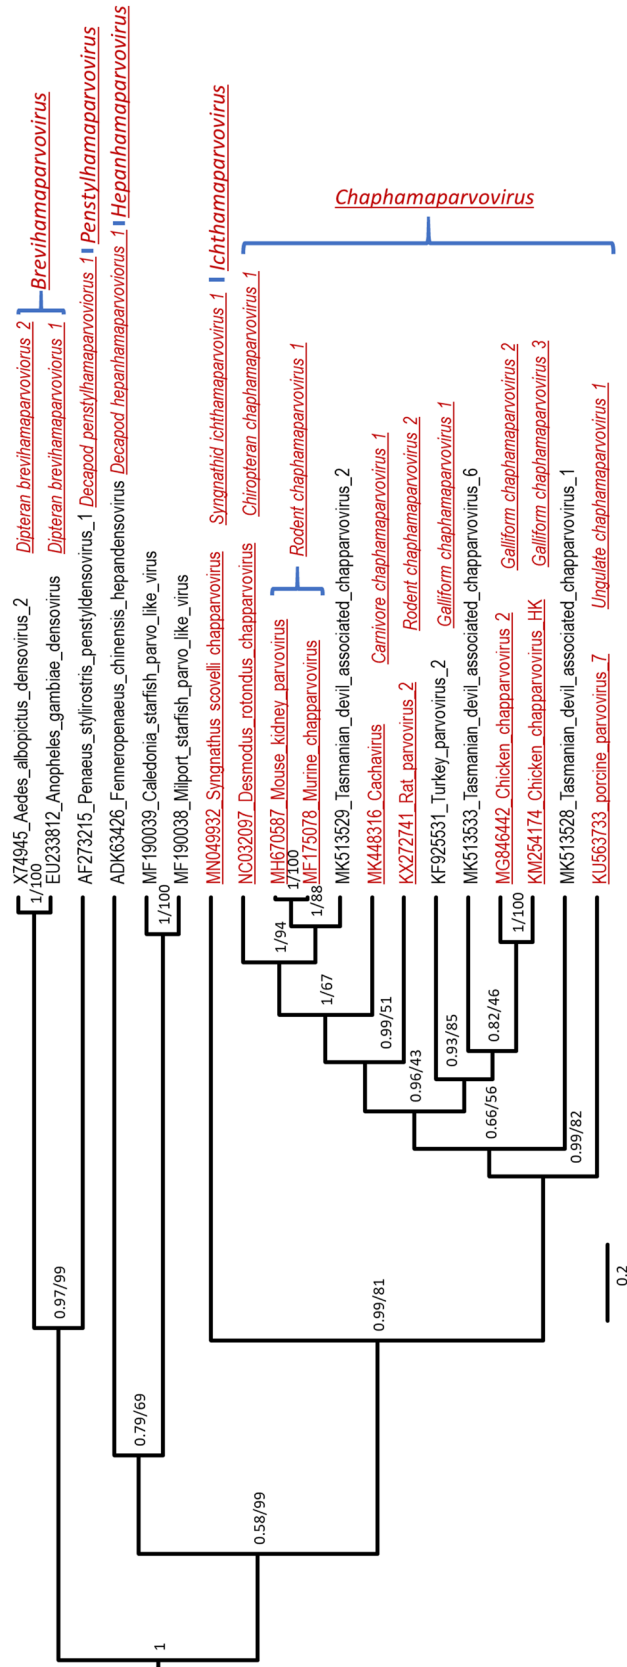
Brevihamaparvovirus
Penstylhamaparvovirus
Hepanhamaparvovirus
Ichthamaparvovirus
Chaphamaparvovirus

X74945_Aedes_albopictus_densovirus_2 Dipteran brevihamaparvovirus 2
EU233812_Anopheles_gambiae_densovirus Dipteran brevihamaparvovirus 1
AF273215_Penaeus_stylirostris_penstyldensovirus_1 Decapod penstylhamaparvovirus 1
ADK63426_Fenneropenaeus_chinensis_hepandensovirus Decapod hepanhamaparvovirus 1
MF190039_Caledonia_starfish_parvo_like_virus
MF190038_Milport_starfish_parvo_like_virus
MN049932_Syngnathus_scovelli_chapparvovirus Syngnathid ichthamaparvovirus 1
NC032097_Desmodus_rotondus_chapparvovirus Chiropteran chaphamaparvovirus 1
MH670587_Mouse_kidney_parvovirus
MF175078_Murine_chapparvovirus Rodent chaphamaparvovirus 1
MK513529_Tasmanian_devil_associated_chapparvovirus_2
MK448316_Cachavirus Carnivore chaphamaparvovirus 1
KX272741_Rat_parvovirus_2 Rodent chaphamaparvovirus 2
KF925531_Turkey_parvovirus_2 Galliform chaphamaparvovirus 1
MK513533_Tasmanian_devil_associated_chapparvovirus_6
MG846442_Chicken_chapparvovirus_2 Galliform chaphamaparvovirus 2
KM254174_Chicken_chapparvovirus_HK Galliform chaphamaparvovirus 3
MK513528_Tasmanian_devil_associated_chapparvovirus_1
KU563733_porcine_parvovirus_7 Ungulate chaphamaparvovirus 1

1/100
0.97/99
1/100
0.79/69
1/100
1/88
1/94
1/67
0.99/51
0.96/43
0.93/85
1/100
0.82/46
0.66/56
0.99/82
0.99/81
0.58/99
1
0.2